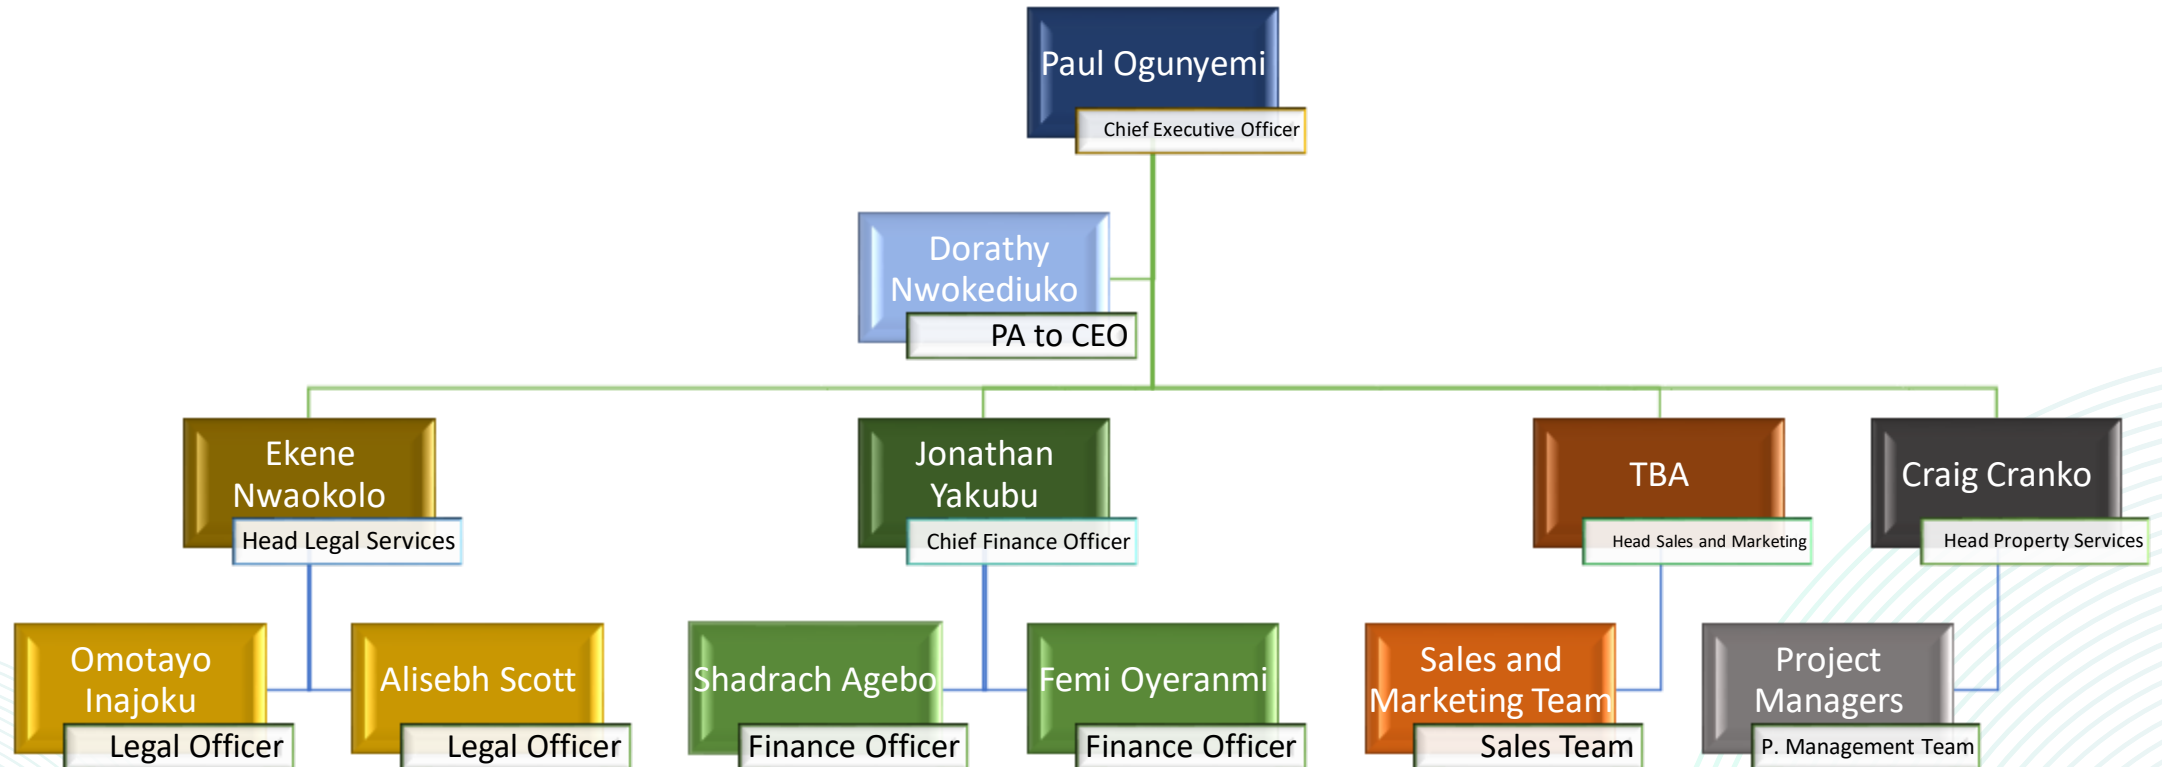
Paul Ogunyemi
Chief Executive Officer

Dorathy Nwokediuko
PA to CEO

Ekene Nwaokolo
Head Legal Services

Jonathan Yakubu
Chief Finance Officer

TBA
Head Sales and Marketing

Craig Cranko
Head Property Services

Omotayo Inajoku
Legal Officer

Alisebh Scott
Legal Officer

Shadrach Agebo
Finance Officer

Femi Oyeranmi
Finance Officer

Sales and Marketing Team
Sales Team

Project Managers
P. Management Team